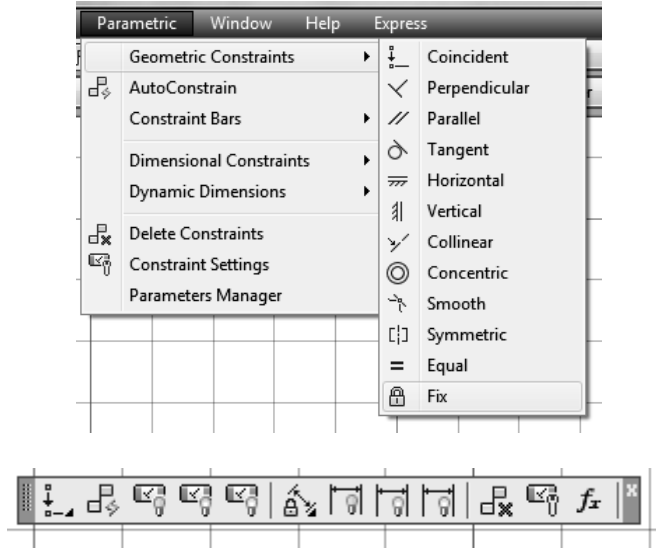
Parametric Window Help Express

Geometric Constraints
AutoConstrain
Constraint Bars
Dimensional Constraints
Dynamic Dimensions
Delete Constraints
Constraint Settings
Parameters Manager

Coincident
Perpendicular
Parallel
Tangent
Horizontal
Vertical
Collinear
Concentric
Smooth
Symmetric
Equal
Fix

$f_x$